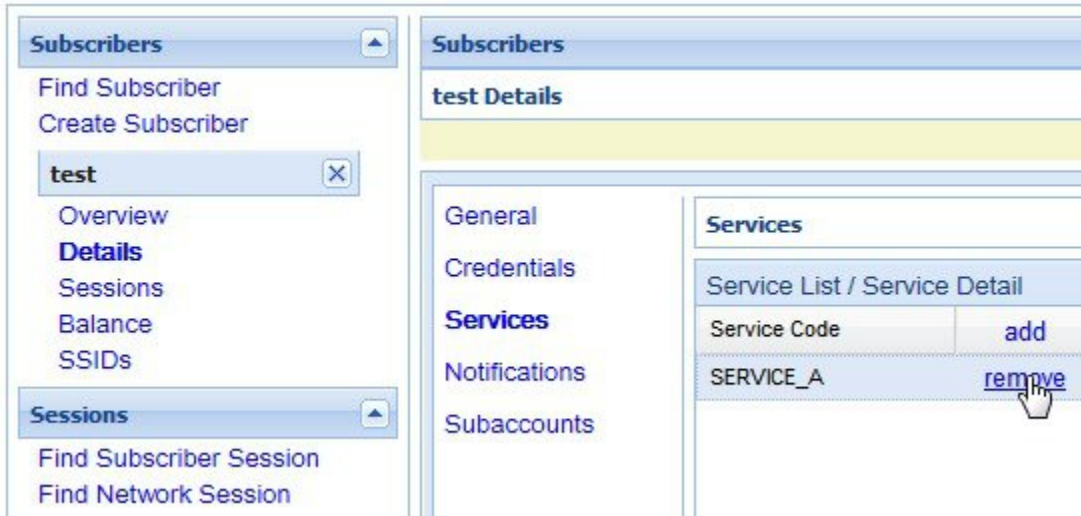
Subscribers

Find Subscriber
Create Subscriber

test

Overview
Details
Sessions
Balance
SSIDs

Sessions

Find Subscriber Session
Find Network Session

Subscribers

test Details

General
Credentials
Services
Notifications
Subaccounts

Services

Service List / Service Detail

| Service Code | add |
|---|---|
| SERVICE_A | remove |